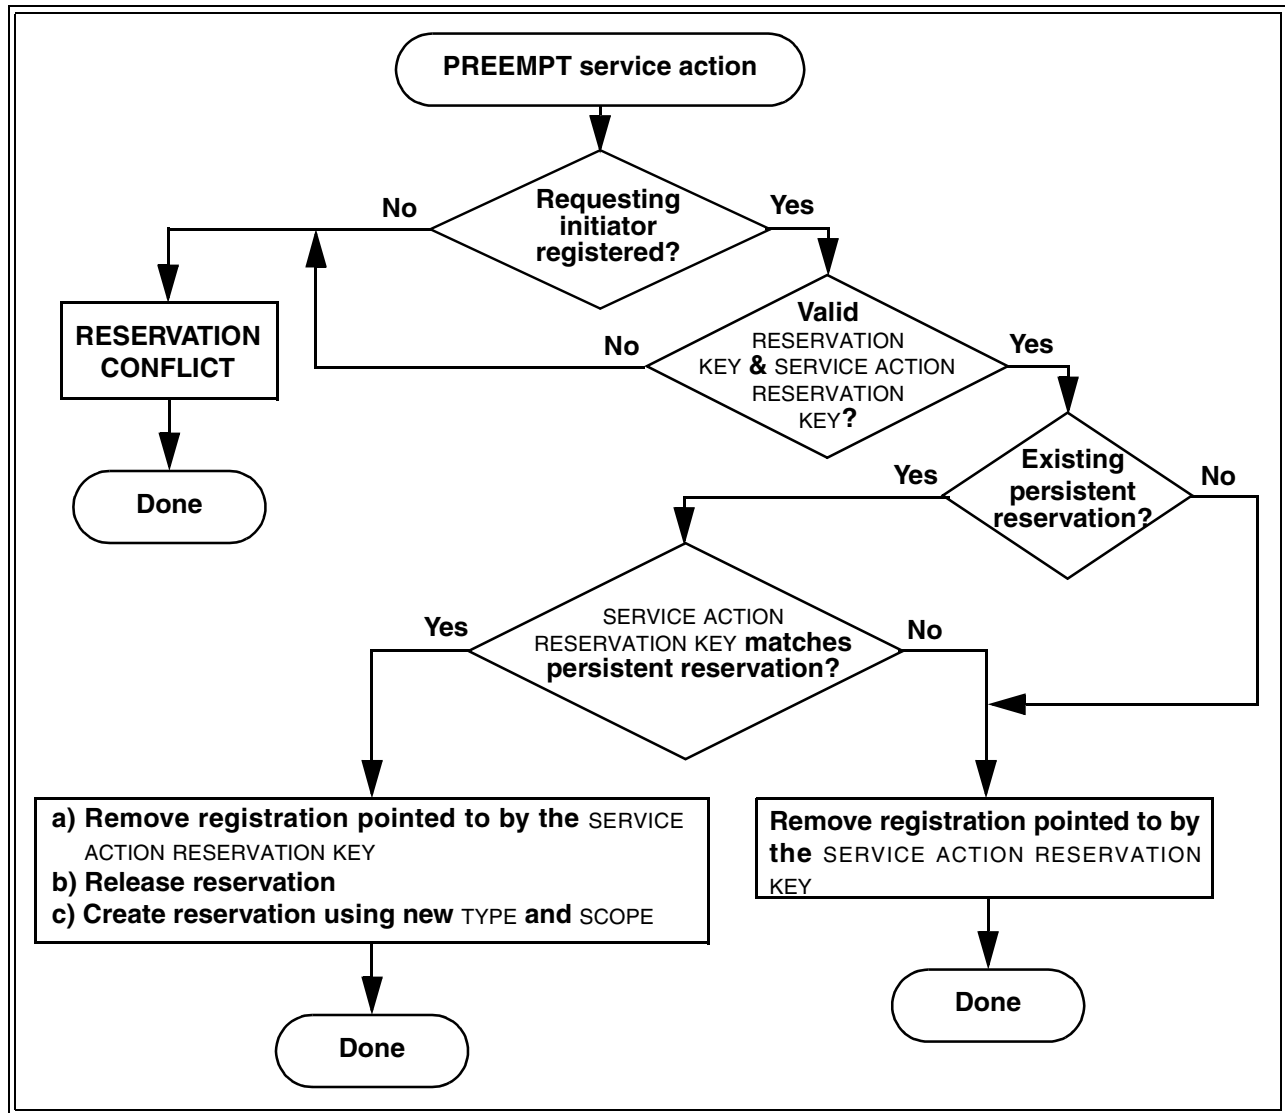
PREEMPT service action

Requesting initiator registered?

No

Yes

RESERVATION CONFLICT

Done

Valid RESERVATION KEY & SERVICE ACTION RESERVATION KEY?

No

Yes

Existing persistent reservation?

Yes

No

SERVICE ACTION RESERVATION KEY matches persistent reservation?

Yes

No

a) Remove registration pointed to by the SERVICE ACTION RESERVATION KEY
b) Release reservation
c) Create reservation using new TYPE and SCOPE

Done

Remove registration pointed to by the SERVICE ACTION RESERVATION KEY

Done